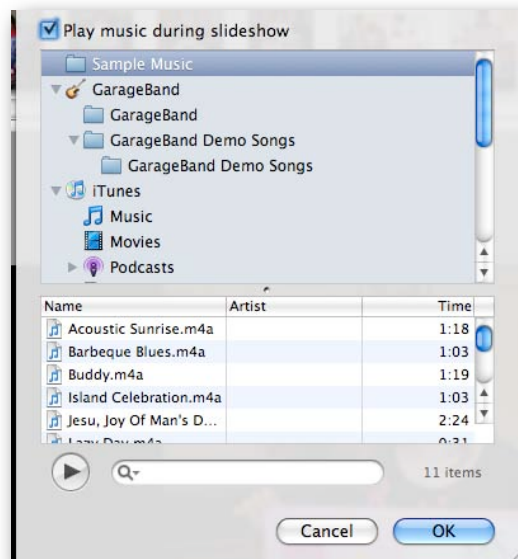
Play music during slideshow

Sample Music
GarageBand
GarageBand
GarageBand Demo Songs
GarageBand Demo Songs
iTunes
Music
Movies
Podcasts

| Name | Artist | Time |
|---|---|---|
| Acoustic Sunrise.m4a | | 1:18 |
| Barbeque Blues.m4a | | 1:03 |
| Buddy.m4a | | 1:19 |
| Island Celebration.m4a | | 1:03 |
| Jesu, Joy Of Man's D... | | 2:24 |
| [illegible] | | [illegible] |

Q▾

11 items

Cancel
OK